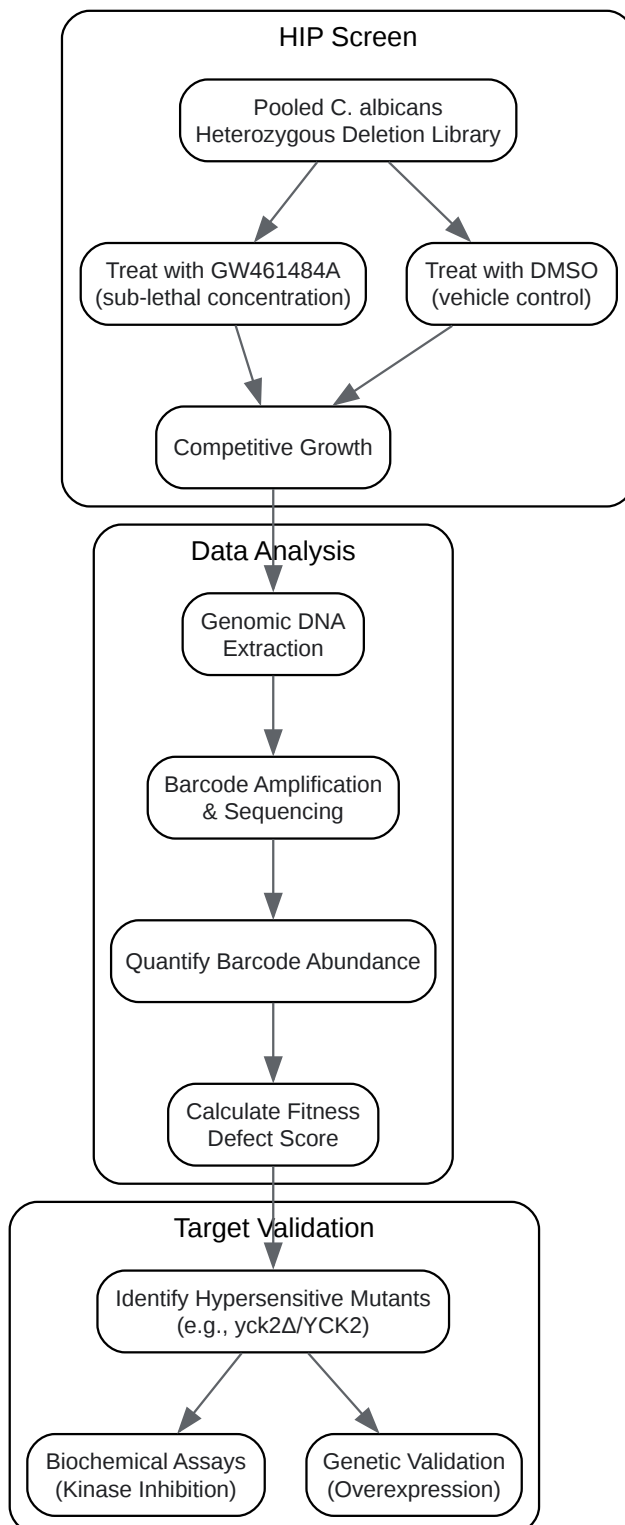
HIP Screen

Pooled C. albicans Heterozygous Deletion Library

Treat with GW461484A (sub-lethal concentration)

Treat with DMSO (vehicle control)

Competitive Growth

Data Analysis

Genomic DNA Extraction

Barcode Amplification & Sequencing

Quantify Barcode Abundance

Calculate Fitness Defect Score

Target Validation

Identify Hypersensitive Mutants (e.g., yck2Δ/YCK2)

Biochemical Assays (Kinase Inhibition)

Genetic Validation (Overexpression)